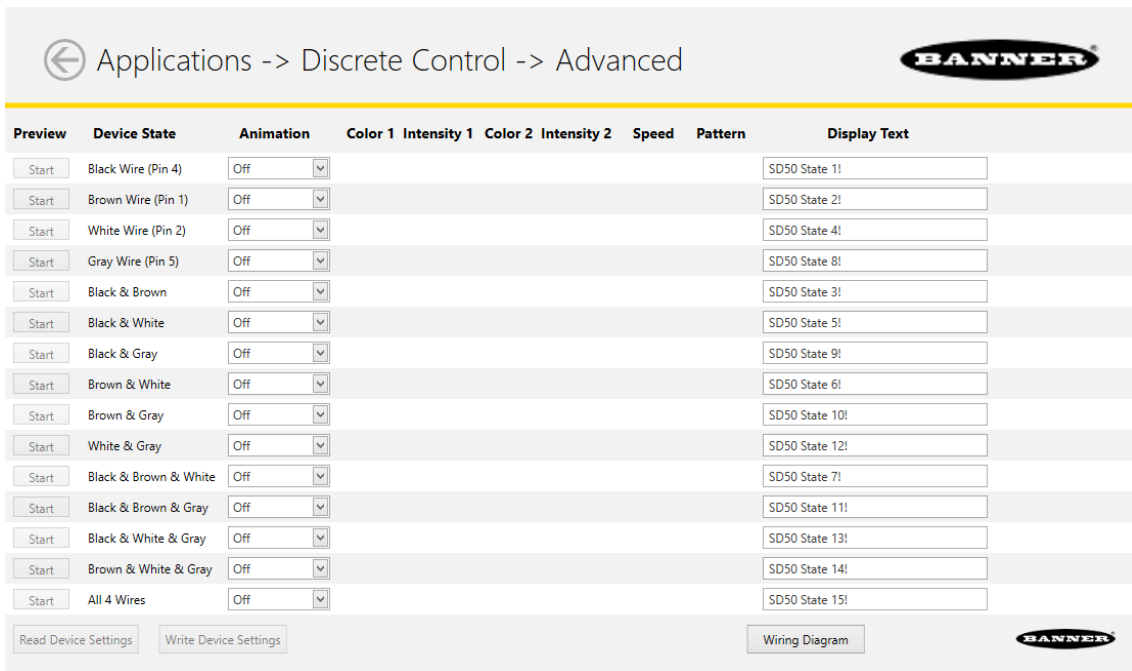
Applications -> Discrete Control -> Advanced

BANNER

| Preview | Device State | Animation | Color 1 | Intensity 1 | Color 2 | Intensity 2 | Speed | Pattern | Display Text |
|---|---|---|---|---|---|---|---|---|---|
| Start | Black Wire (Pin 4) | Off | | | | | | | SD50 State 1! |
| Start | Brown Wire (Pin 1) | Off | | | | | | | SD50 State 2! |
| Start | White Wire (Pin 2) | Off | | | | | | | SD50 State 4! |
| Start | Gray Wire (Pin 5) | Off | | | | | | | SD50 State 8! |
| Start | Black & Brown | Off | | | | | | | SD50 State 3! |
| Start | Black & White | Off | | | | | | | SD50 State 5! |
| Start | Black & Gray | Off | | | | | | | SD50 State 9! |
| Start | Brown & White | Off | | | | | | | SD50 State 6! |
| Start | Brown & Gray | Off | | | | | | | SD50 State 10! |
| Start | White & Gray | Off | | | | | | | SD50 State 12! |
| Start | Black & Brown & White | Off | | | | | | | SD50 State 7! |
| Start | Black & Brown & Gray | Off | | | | | | | SD50 State 11! |
| Start | Black & White & Gray | Off | | | | | | | SD50 State 13! |
| Start | Brown & White & Gray | Off | | | | | | | SD50 State 14! |
| Start | All 4 Wires | Off | | | | | | | SD50 State 15! |

Read Device Settings Write Device Settings Wiring Diagram

BANNER